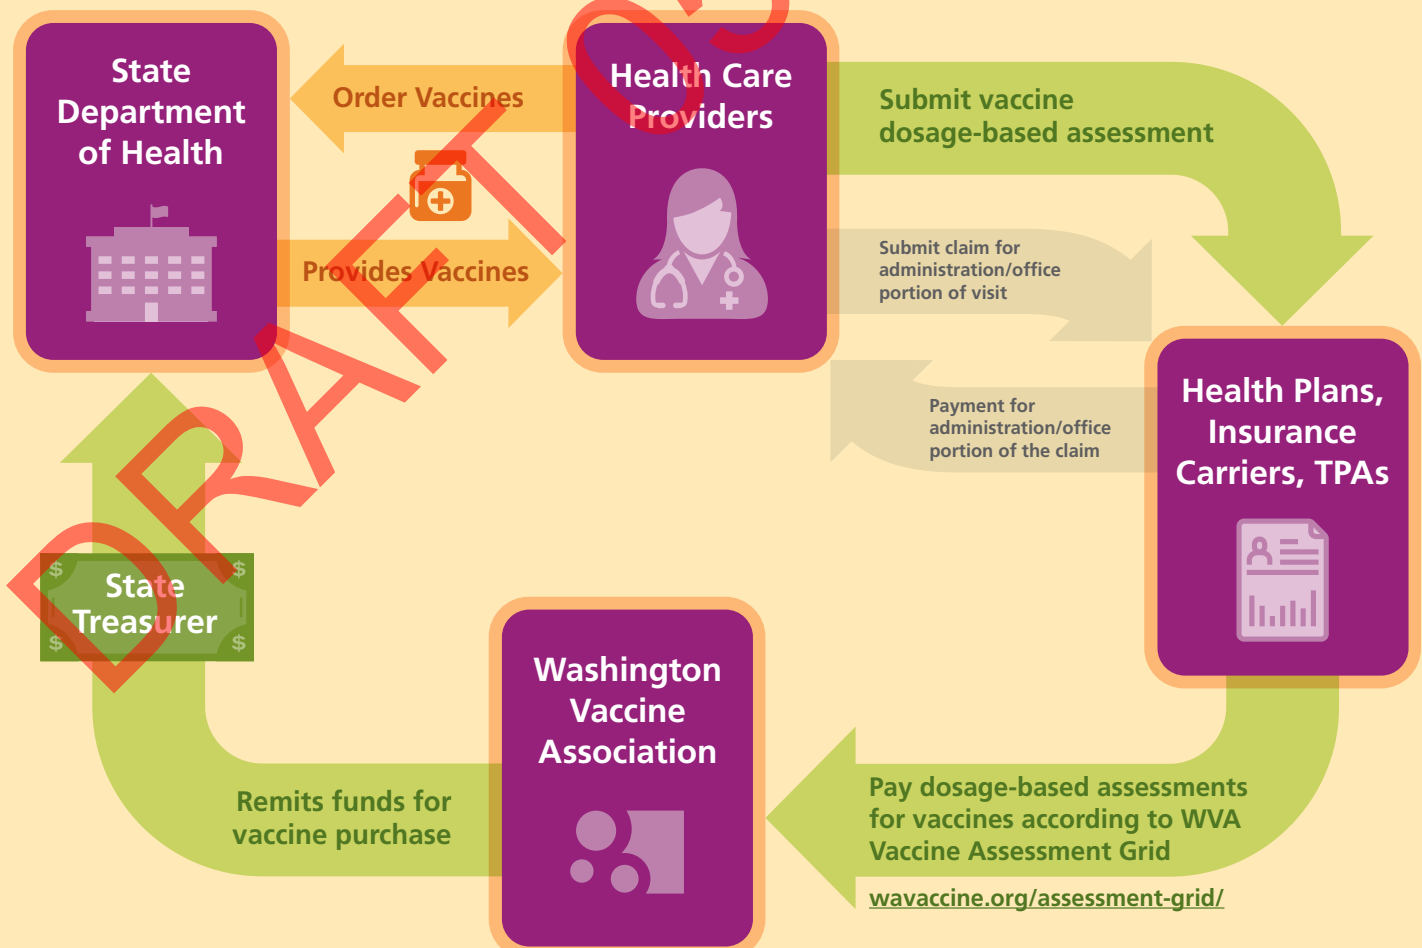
State Department of Health

Order Vaccines

Provides Vaccines

Health Care Providers

Submit vaccine dosage-based assessment

Submit claim for administration/office portion of visit

Payment for administration/office portion of the claim

Health Plans, Insurance Carriers, TPAs

Pay dosage-based assessments for vaccines according to WVA Vaccine Assessment Grid

wavaccine.org/assessment-grid/

Washington Vaccine Association

Remits funds for vaccine purchase

$ $ State Treasurer $ $

DRAFT